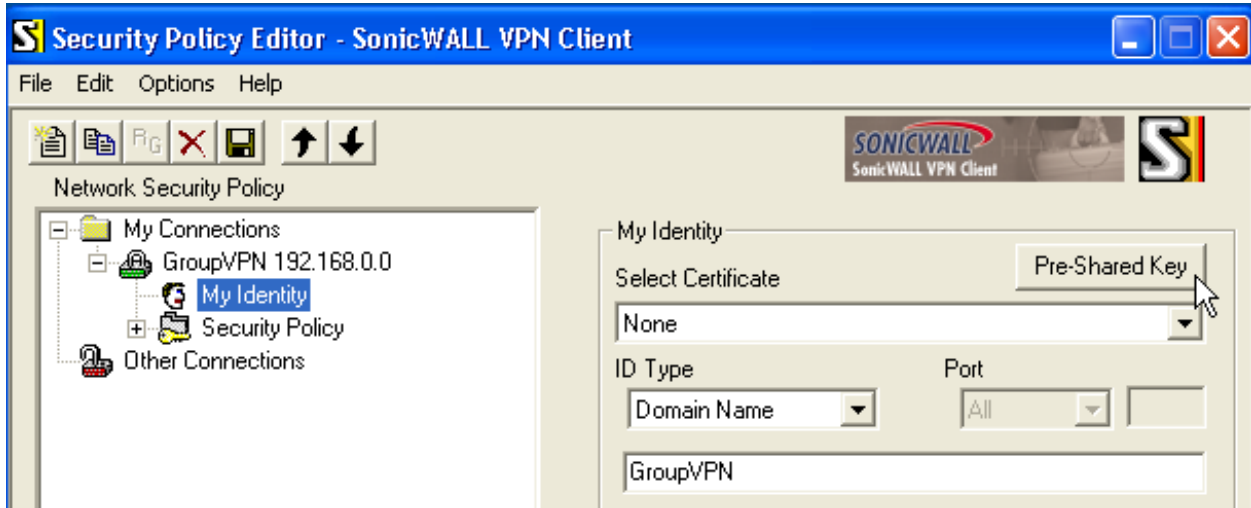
Security Policy Editor - SonicWALL VPN Client

File Edit Options Help

SONICWALL
SonicWALL VPN Client

Network Security Policy

My Connections
GroupVPN 192.168.0.0
My Identity
Security Policy
Other Connections

My Identity
Select Certificate
Pre-Shared Key
None
ID Type
Port
Domain Name
All
GroupVPN